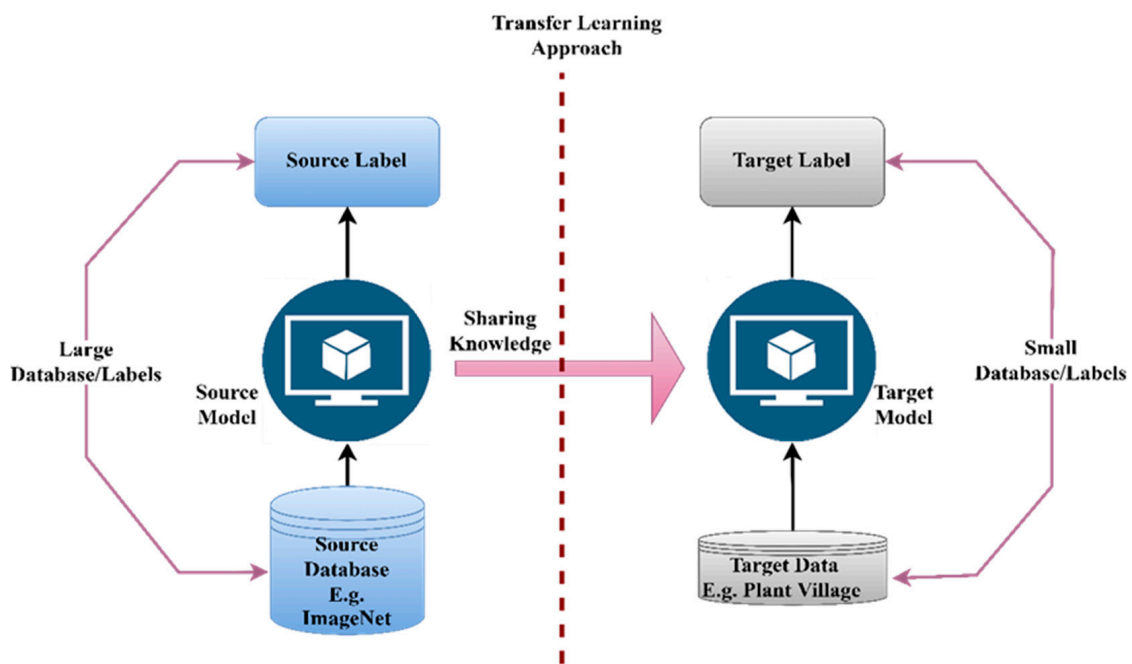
Transfer Learning Approach

Source Label

Large Database/Labels

Source Model

Source Database E.g. ImageNet

Sharing Knowledge

Target Label

Target Model

Small Database/Labels

Target Data E.g. Plant Village